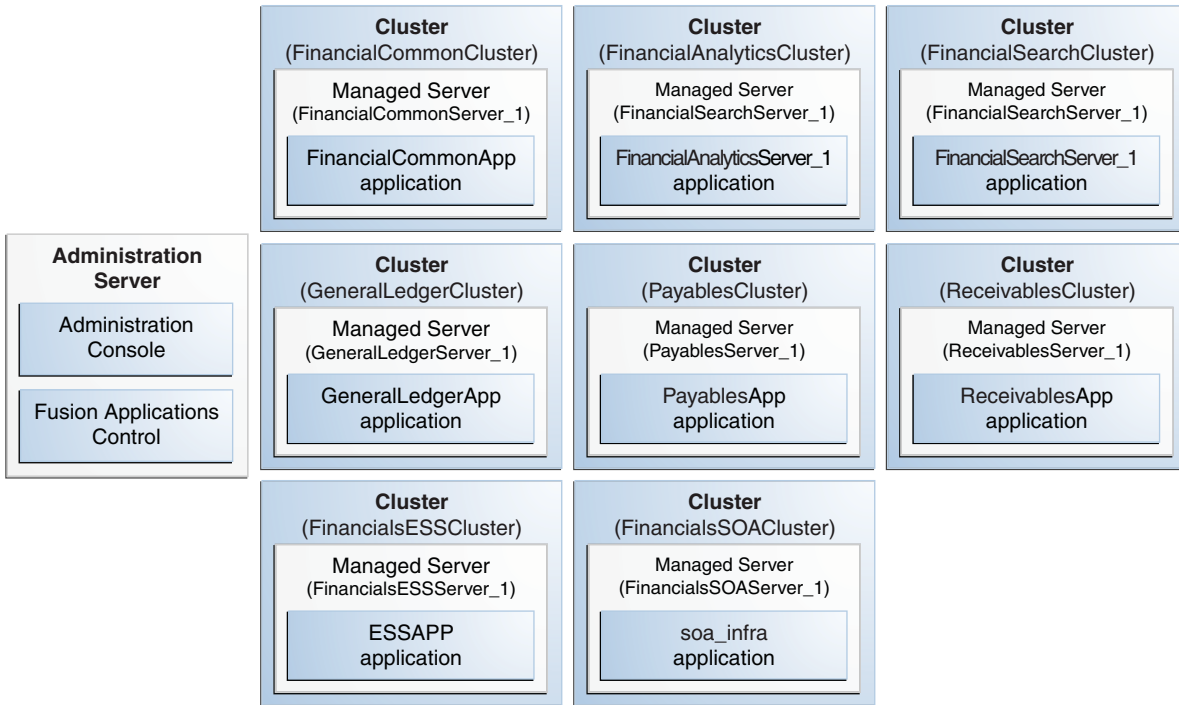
Administration Server

Administration Console

Fusion Applications Control

Cluster
(FinancialCommonCluster)

Managed Server
(FinancialCommonServer_1)

FinancialCommonApp application

Cluster
(FinancialAnalyticsCluster)

Managed Server
(FinancialSearchServer_1)

FinancialAnalyticsServer_1 application

Cluster
(FinancialSearchCluster)

Managed Server
(FinancialSearchServer_1)

FinancialSearchServer_1 application

Cluster
(GeneralLedgerCluster)

Managed Server
(GeneralLedgerServer_1)

GeneralLedgerApp application

Cluster
(PayablesCluster)

Managed Server
(PayablesServer_1)

PayablesApp application

Cluster
(ReceivablesCluster)

Managed Server
(ReceivablesServer_1)

ReceivablesApp application

Cluster
(FinancialsESSCluster)

Managed Server
(FinancialsESSServer_1)

ESSAPP application

Cluster
(FinancialsSOACluster)

Managed Server
(FinancialsSOAServer_1)

soa_infra application